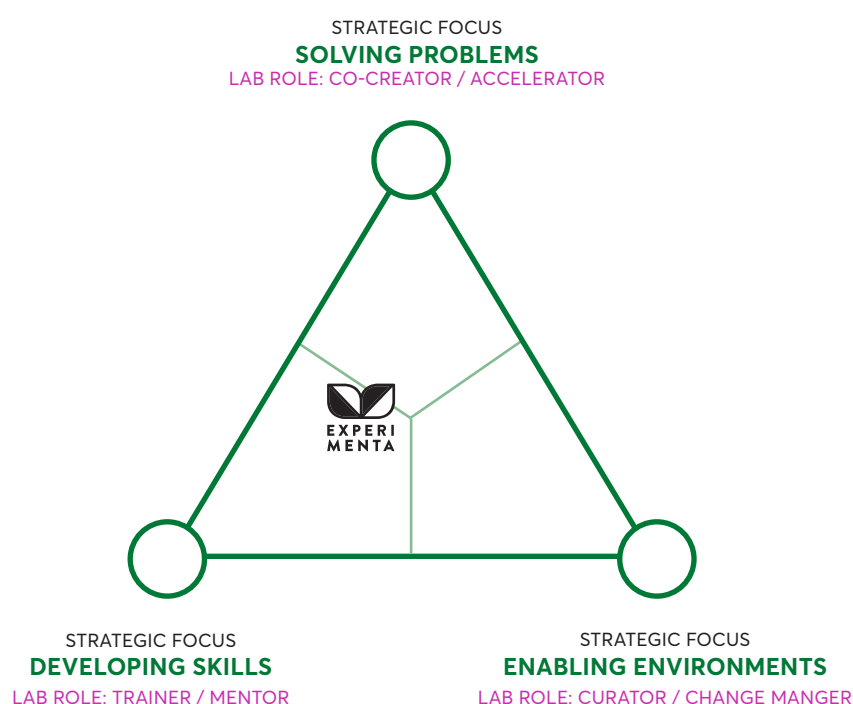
STRATEGIC FOCUS
SOLVING PROBLEMS
LAB ROLE: CO-CREATOR / ACCELERATOR

EXPERI
MENTA

STRATEGIC FOCUS
DEVELOPING SKILLS
LAB ROLE: TRAINER / MENTOR

STRATEGIC FOCUS
ENABLING ENVIRONMENTS
LAB ROLE: CURATOR / CHANGE MANGER